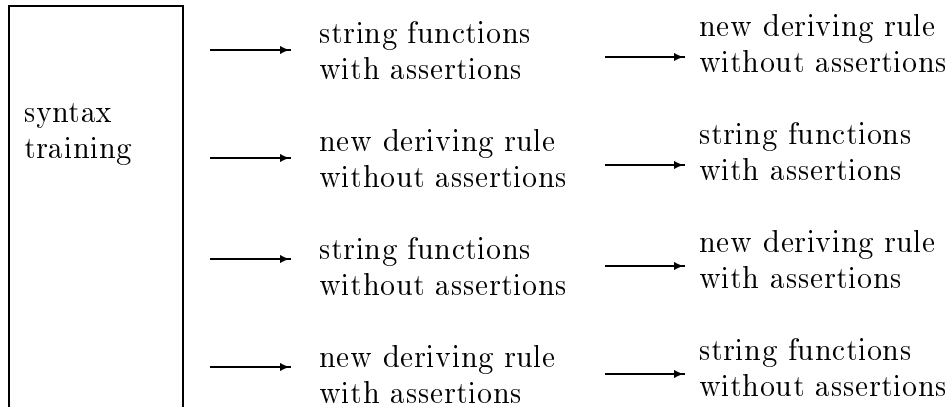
syntax training

string functions with assertions

new deriving rule without assertions

new deriving rule without assertions

string functions with assertions

string functions without assertions

new deriving rule with assertions

new deriving rule with assertions

string functions without assertions